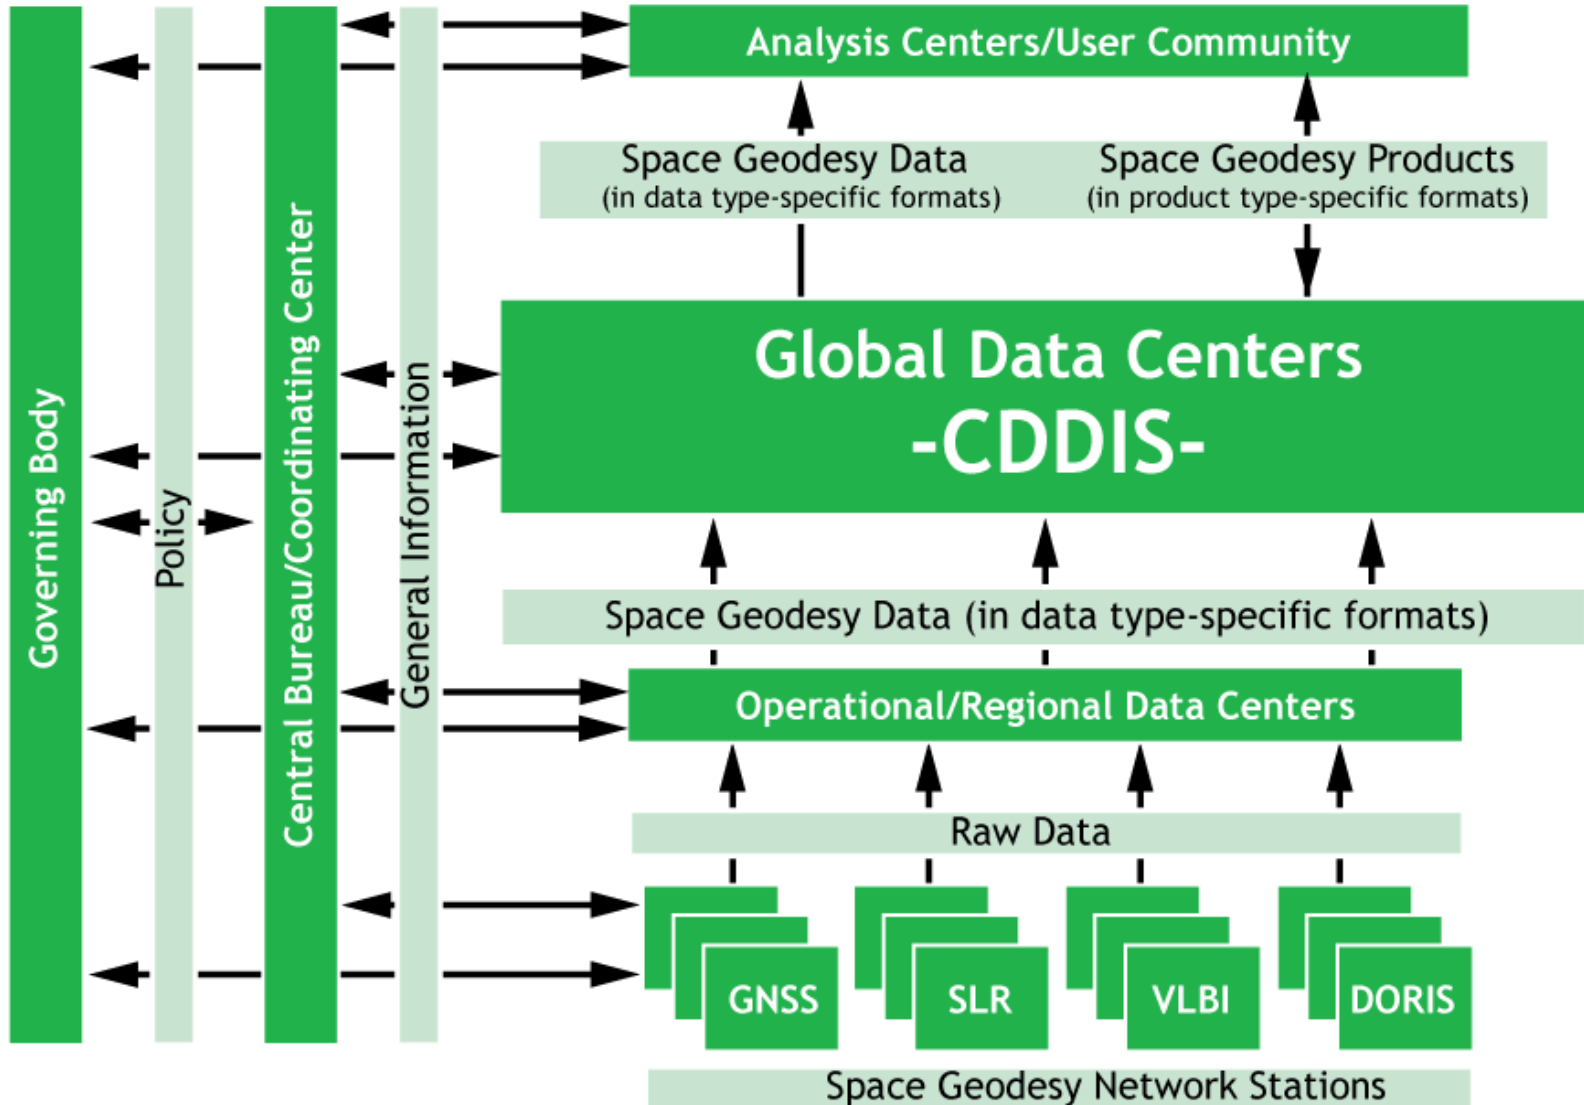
Governing Body

Policy

Central Bureau/Coordinating Center

General Information

Analysis Centers/User Community

Space Geodesy Data
(in data type-specific formats)

Space Geodesy Products
(in product type-specific formats)

Global Data Centers
-CDDIS-

Space Geodesy Data (in data type-specific formats)

Operational/Regional Data Centers

Raw Data

GNSS

SLR

VLBI

DORIS

Space Geodesy Network Stations